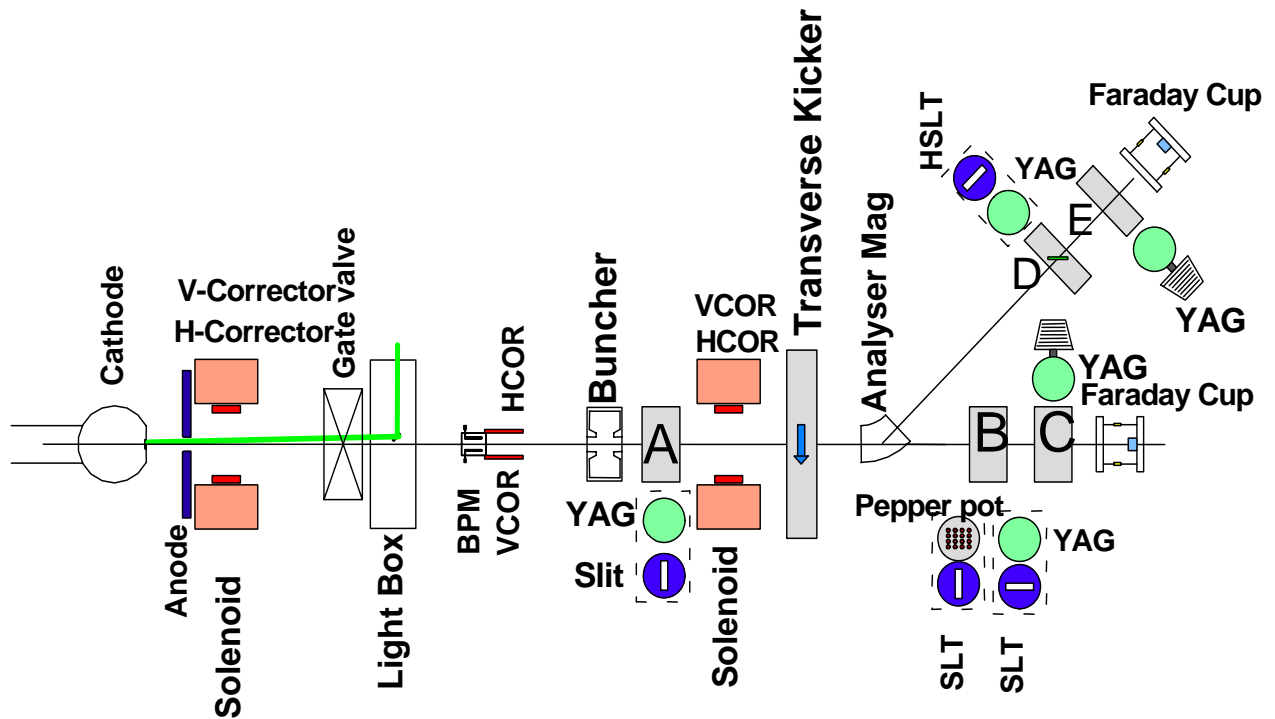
Cathode
V-Corrector
H-Corrector
Gate valve
Anode
Solenoid
Light Box
BPM
VCOR
HCOR
Buncher
A
YAG
Slit
VCOR
HCOR
Solenoid
Transverse Kicker
Analyser Mag
HSLT
YAG
D
E
Faraday Cup
YAG
YAG
Faraday Cup
B
C
Pepper pot
YAG
SLT
SLT